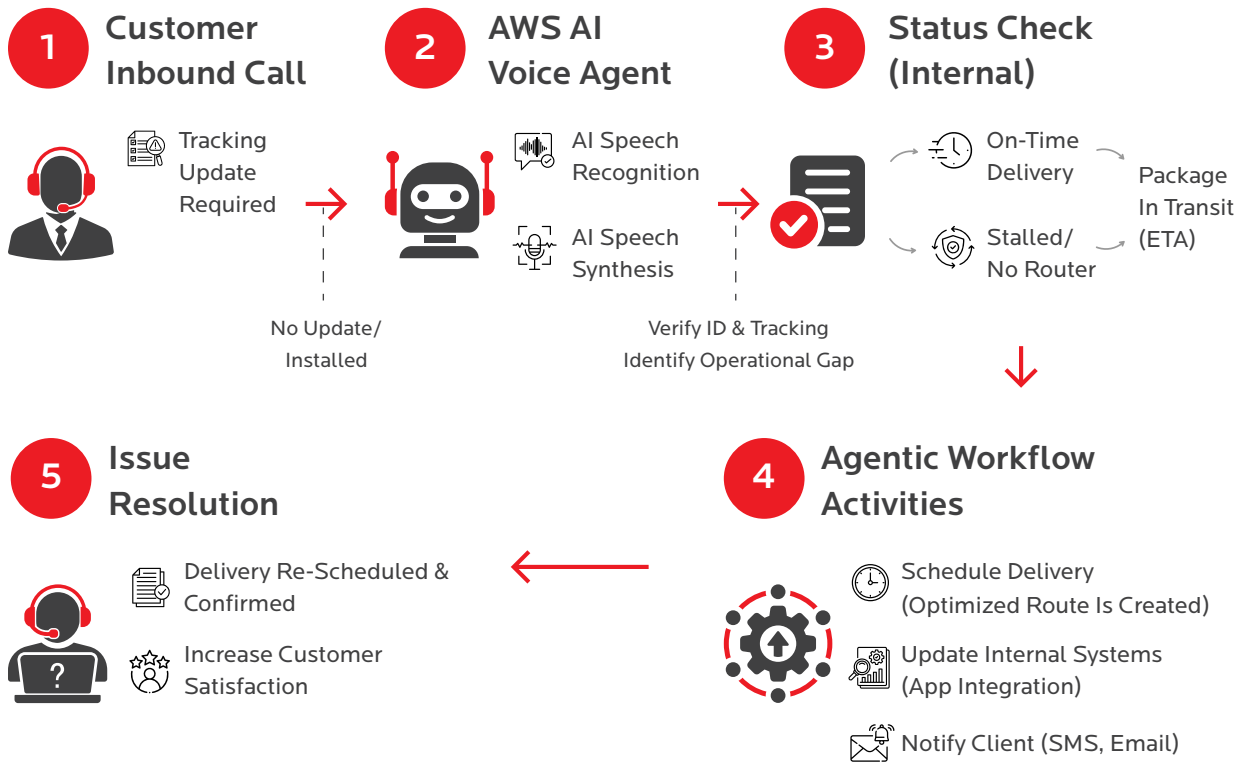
1 Customer Inbound Call

Tracking Update Required

No Update/ Installed

2 AWS AI Voice Agent

AI Speech Recognition

AI Speech Synthesis

Verify ID & Tracking Identify Operational Gap

3 Status Check (Internal)

On-Time Delivery

Stalled/ No Router

Package In Transit (ETA)

4 Agentic Workflow Activities

Schedule Delivery (Optimized Route Is Created)

Update Internal Systems (App Integration)

Notify Client (SMS, Email)

5 Issue Resolution

Delivery Re-Scheduled & Confirmed

Increase Customer Satisfaction

?